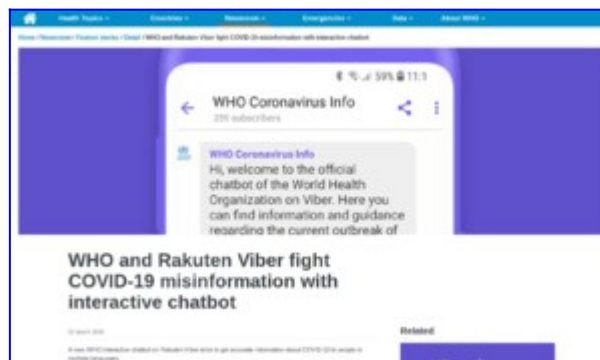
Health Topics Countries Newsroom Emergencies Data About WHO

Home / Newsroom / Feature stories / Detail / WHO and Rakuten Viber fight COVID-19 misinformation with interactive chatbot

59% 11:1

WHO Coronavirus Info
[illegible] subscribers

WHO Coronavirus Info
Hi, welcome to the official chatbot of the World Health Organization on Viber. Here you can find information and guidance regarding the current outbreak of

WHO and Rakuten Viber fight COVID-19 misinformation with interactive chatbot

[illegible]

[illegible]

Related